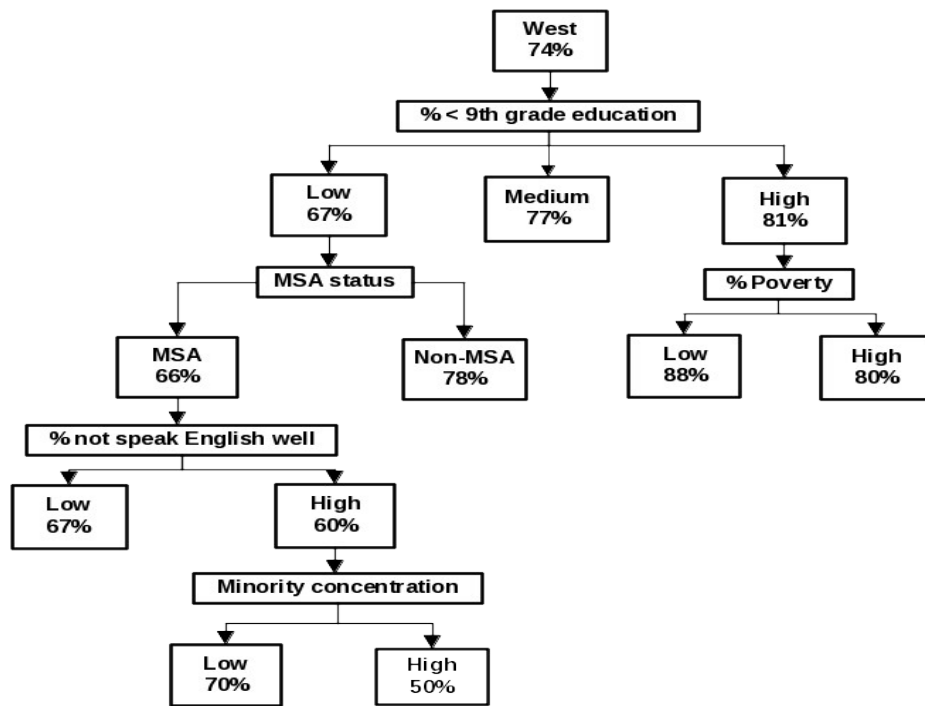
West
74%

% < 9th grade education

Low
67%

Medium
77%

High
81%

MSA status

% Poverty

MSA
66%

Non-MSA
78%

Low
88%

High
80%

% not speak English well

Low
67%

High
60%

Minority concentration

Low
70%

High
50%